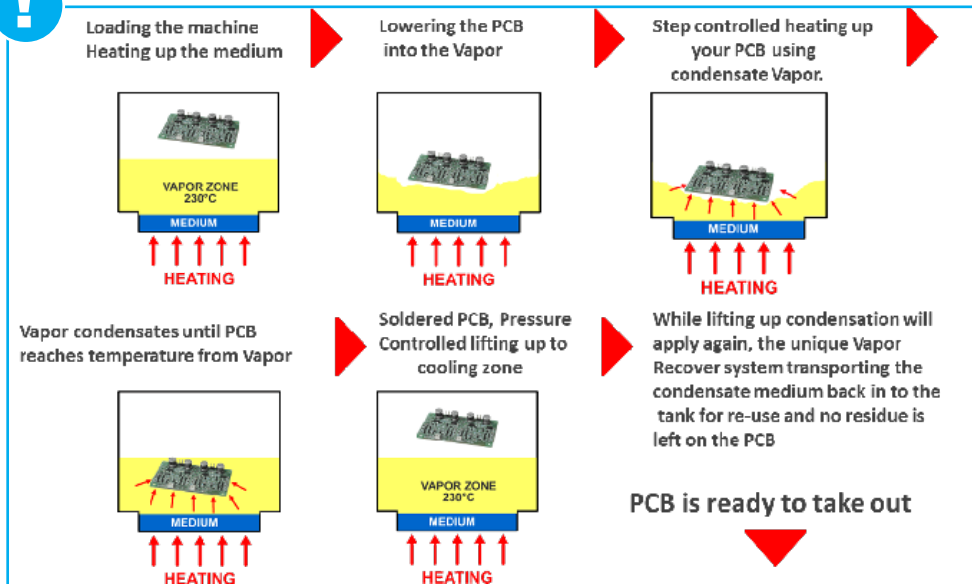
!

Loading the machine
Heating up the medium

VAPOR ZONE
230°C

MEDIUM

HEATING

Lowering the PCB
into the Vapor

MEDIUM

HEATING

Step controlled heating up
your PCB using
condensate Vapor.

MEDIUM

HEATING

Vapor condensates until PCB reaches temperature from Vapor

MEDIUM

HEATING

Soldered PCB, Pressure Controlled lifting up to cooling zone

VAPOR ZONE
230°C

MEDIUM

HEATING

While lifting up condensation will apply again, the unique Vapor Recover system transporting the condensate medium back in to the tank for re-use and no residue is left on the PCB

PCB is ready to take out